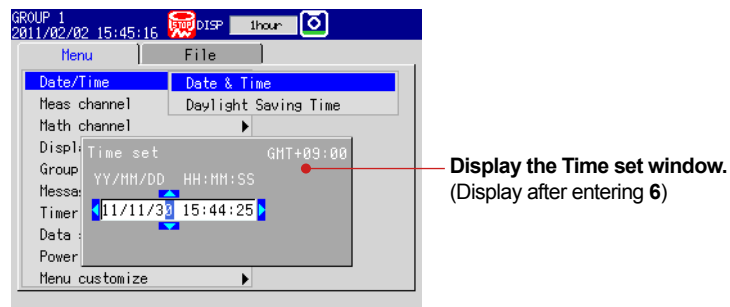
GROUP 1
2011/02/02 15:45:16
STOP
DISP
1hour

Menu
File

Date/Time
Date & Time
Daylight Saving Time
Meas channel
Math channel
Displ
Group
Messa
Timer
Data
Power
Menu customize

Time set
GMT+09:00
YY/MM/DD HH:MM:SS
11/11/30 15:44:25

**Display the Time set window.**
(Display after entering **6**)